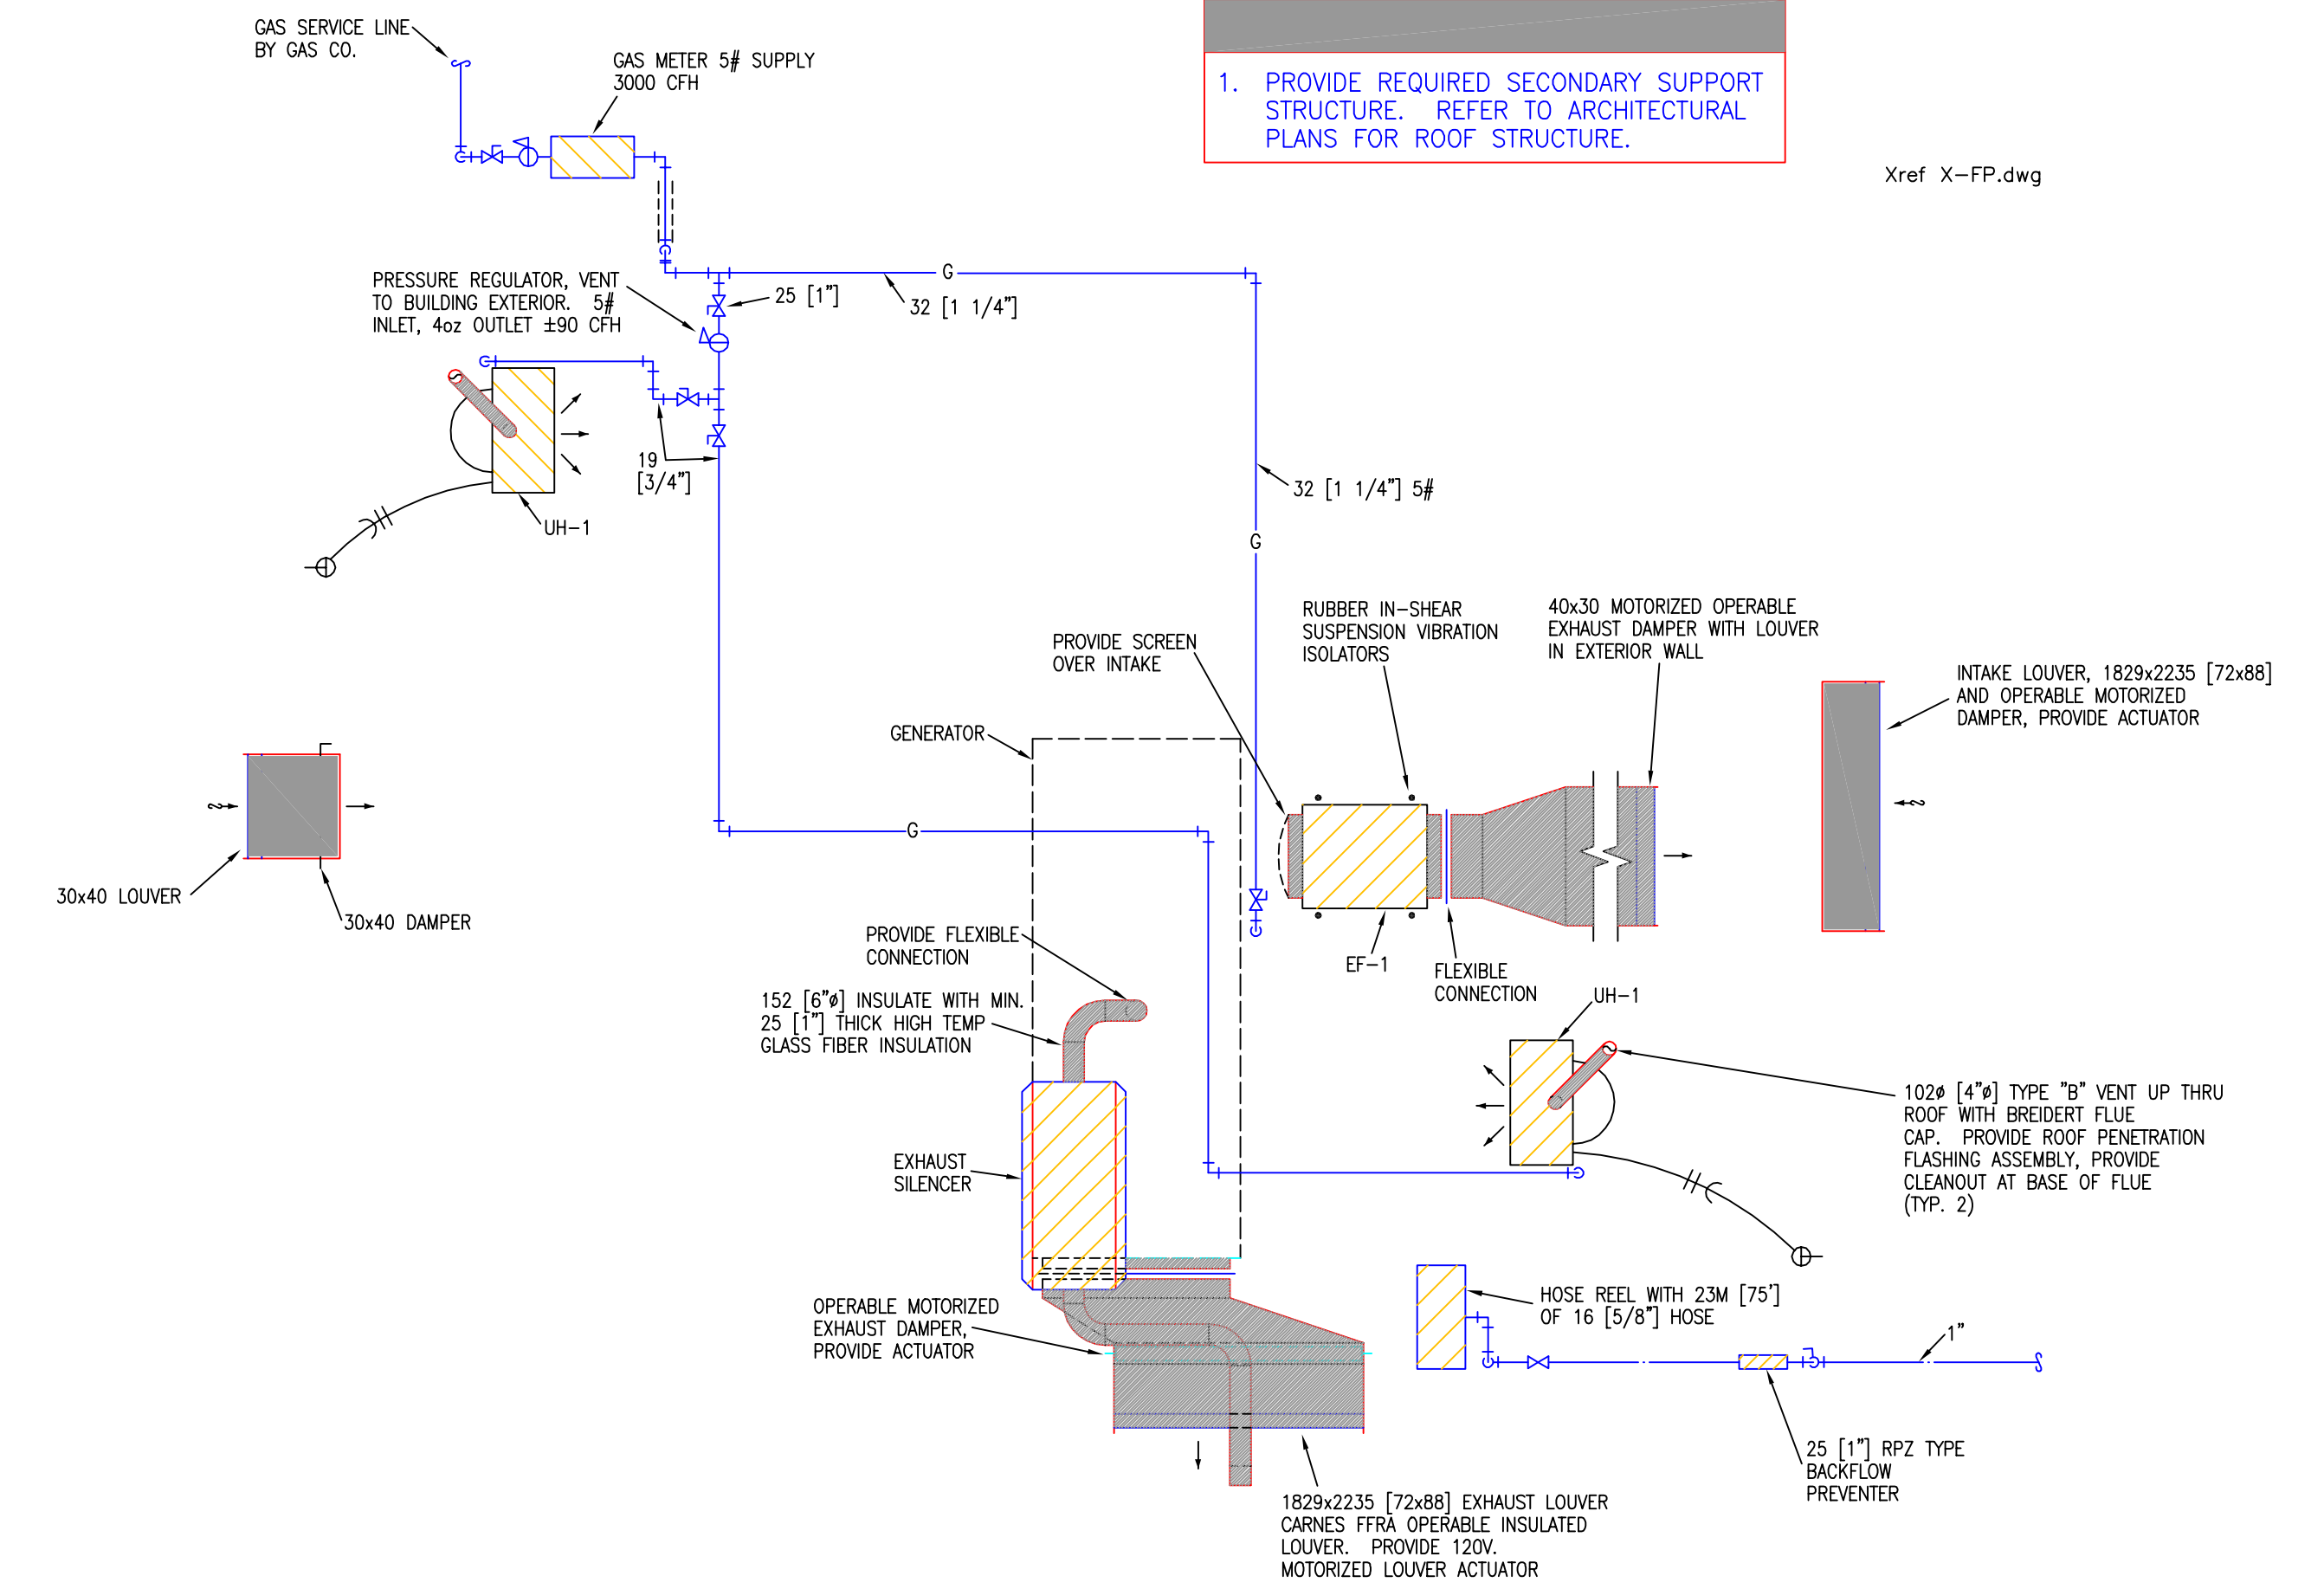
GAS SERVICE LINE BY GAS CO.

GAS METER 5# SUPPLY 3000 CFH

1. PROVIDE REQUIRED SECONDARY SUPPORT STRUCTURE. REFER TO ARCHITECTURAL PLANS FOR ROOF STRUCTURE.

Xref X-FP.dwg

PRESSURE REGULATOR, VENT TO BUILDING EXTERIOR. 5# INLET, 4oz OUTLET ±90 CFH

G

25 [1"]

32 [1 1/4"]

19 [3/4"]

UH-1

32 [1 1/4"] 5#

G

RUBBER IN-SHEAR SUSPENSION VIBRATION ISOLATORS

40x30 MOTORIZED OPERABLE EXHAUST DAMPER WITH LOUVER IN EXTERIOR WALL

PROVIDE SCREEN OVER INTAKE

INTAKE LOUVER, 1829x2235 [72x88] AND OPERABLE MOTORIZED DAMPER, PROVIDE ACTUATOR

GENERATOR

G

30x40 LOUVER

30x40 DAMPER

EF-1

FLEXIBLE CONNECTION

PROVIDE FLEXIBLE CONNECTION

UH-1

152 [6"ø] INSULATE WITH MIN. 25 [1"] THICK HIGH TEMP GLASS FIBER INSULATION

102ø [4"ø] TYPE "B" VENT UP THRU ROOF WITH BREIDERT FLUE CAP. PROVIDE ROOF PENETRATION FLASHING ASSEMBLY, PROVIDE CLEANOUT AT BASE OF FLUE (TYP. 2)

EXHAUST SILENCER

HOSE REEL WITH 23M [75'] OF 16 [5/8"] HOSE

OPERABLE MOTORIZED EXHAUST DAMPER, PROVIDE ACTUATOR

1"

25 [1"] RPZ TYPE BACKFLOW PREVENTER

1829x2235 [72x88] EXHAUST LOUVER CARNES FFRA OPERABLE INSULATED LOUVER. PROVIDE 120V. MOTORIZED LOUVER ACTUATOR